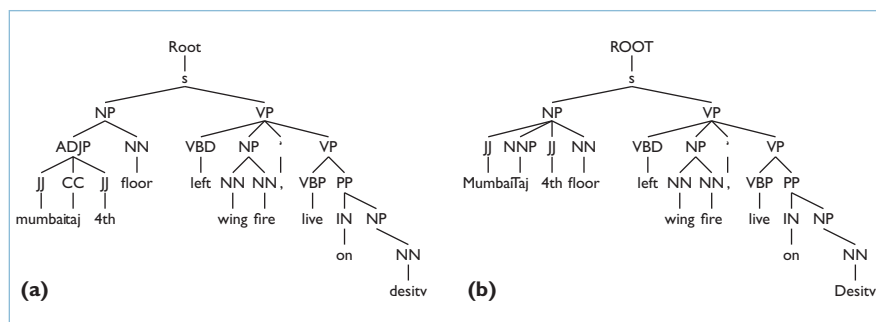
Root
s
NP
VP
ADJP
NN
VBD
NP
,
VP
JJ
CC
JJ
floor
left
NN
NN
,
VBP
PP
mumbaitaj
4th
wing
fire
live
IN
NP
on
NN
desitv
(a)

ROOT
s
NP
VP
JJ
NNP
JJ
NN
VBD
NP
,
VP
Mumbai
Taj
4th
floor
left
NN
NN
,
VBP
PP
wing
fire
live
IN
NP
on
NN
Desitv
(b)